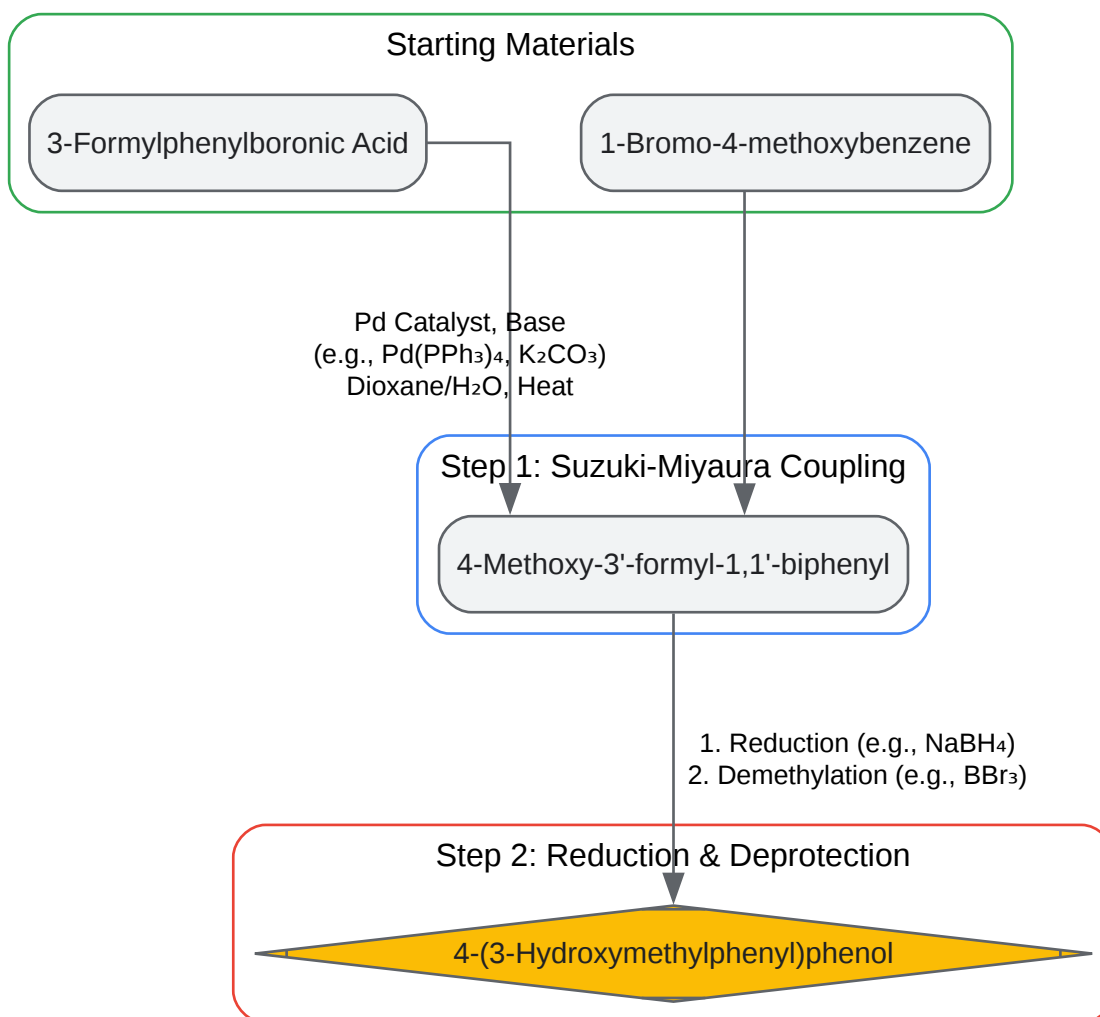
Starting Materials

3-Formylphenylboronic Acid

1-Bromo-4-methoxybenzene

Pd Catalyst, Base
(e.g., $Pd(PPh_3)_4$, $K_2CO_3$)
Dioxane/$H_2O$, Heat

Step 1: Suzuki-Miyaura Coupling

4-Methoxy-3'-formyl-1,1'-biphenyl

1. Reduction (e.g., $NaBH_4$)
2. Demethylation (e.g., $BBr_3$)

Step 2: Reduction & Deprotection

4-(3-Hydroxymethylphenyl)phenol